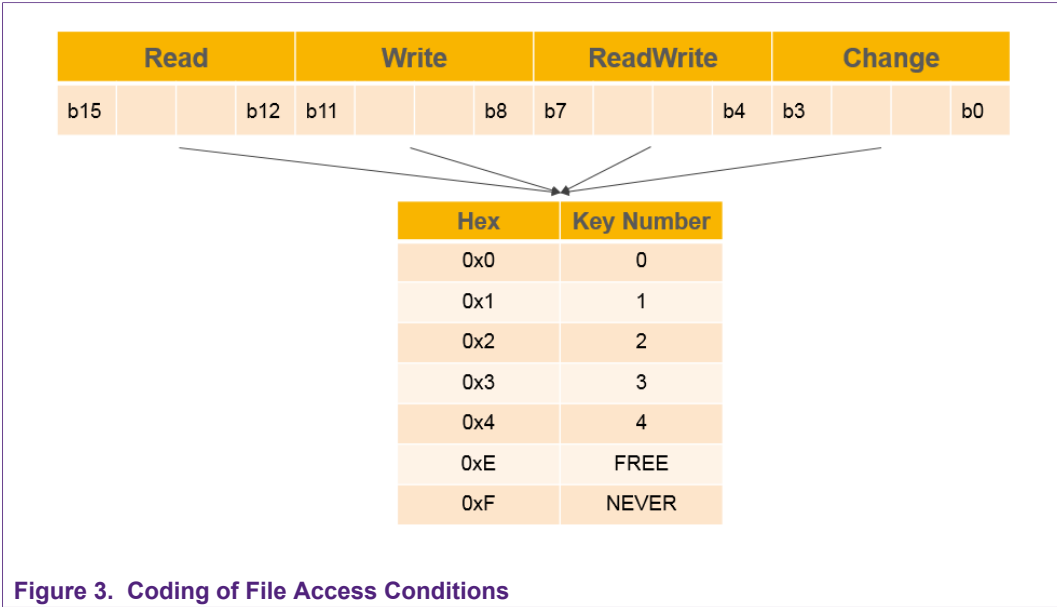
| Read | | | | Write | | | | ReadWrite | | | | Change | | | |
|---|---|---|---|---|---|---|---|---|---|---|---|---|---|---|---|
| b15 | | | b12 | b11 | | | b8 | b7 | | | b4 | b3 | | | b0 |

| Hex | Key Number |
|---|---|
| 0x0 | 0 |
| 0x1 | 1 |
| 0x2 | 2 |
| 0x3 | 3 |
| 0x4 | 4 |
| 0xE | FREE |
| 0xF | NEVER |

Figure 3. Coding of File Access Conditions